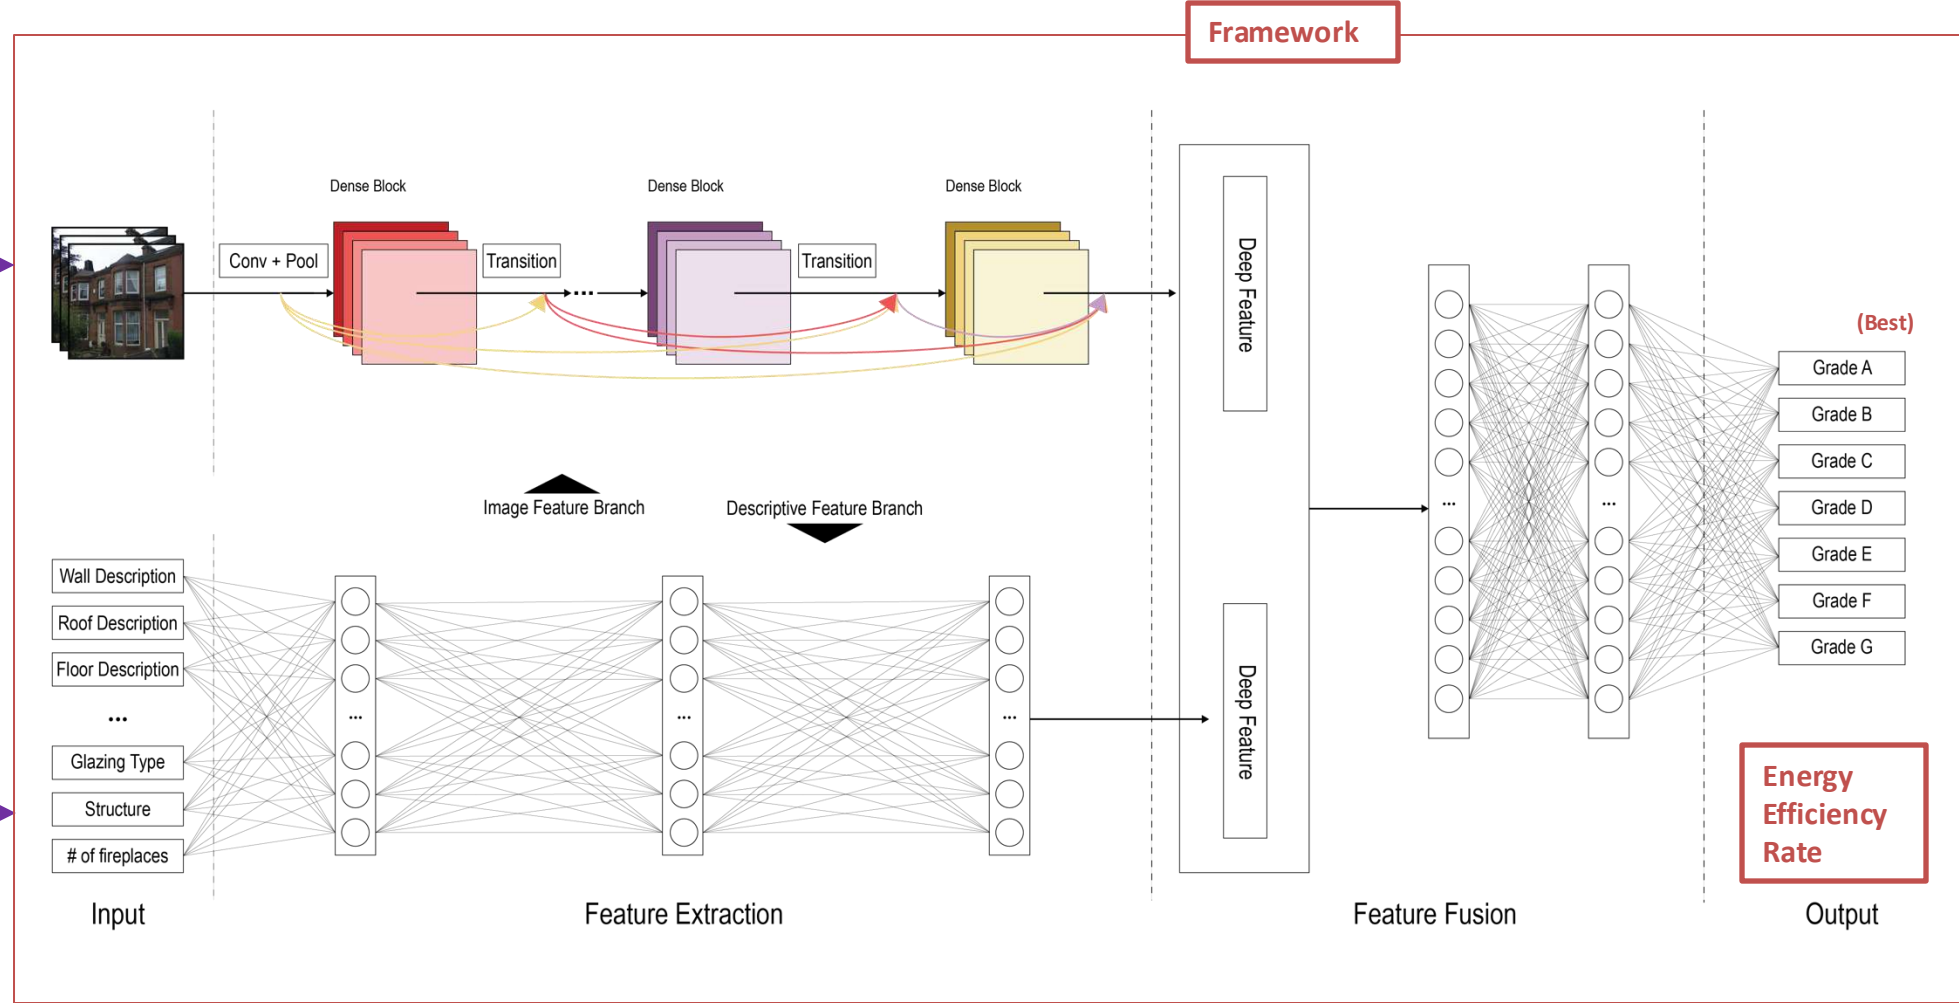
Framework

Dense Block

Dense Block

Dense Block

Conv + Pool

Transition

Transition

Deep Feature

Image Feature Branch

Descriptive Feature Branch

Wall Description

Roof Description

Floor Description

...

Glazing Type

Structure

# of fireplaces

Deep Feature

(Best)

Grade A

Grade B

Grade C

Grade D

Grade E

Grade F

Grade G

Energy Efficiency Rate

Input

Feature Extraction

Feature Fusion

Output